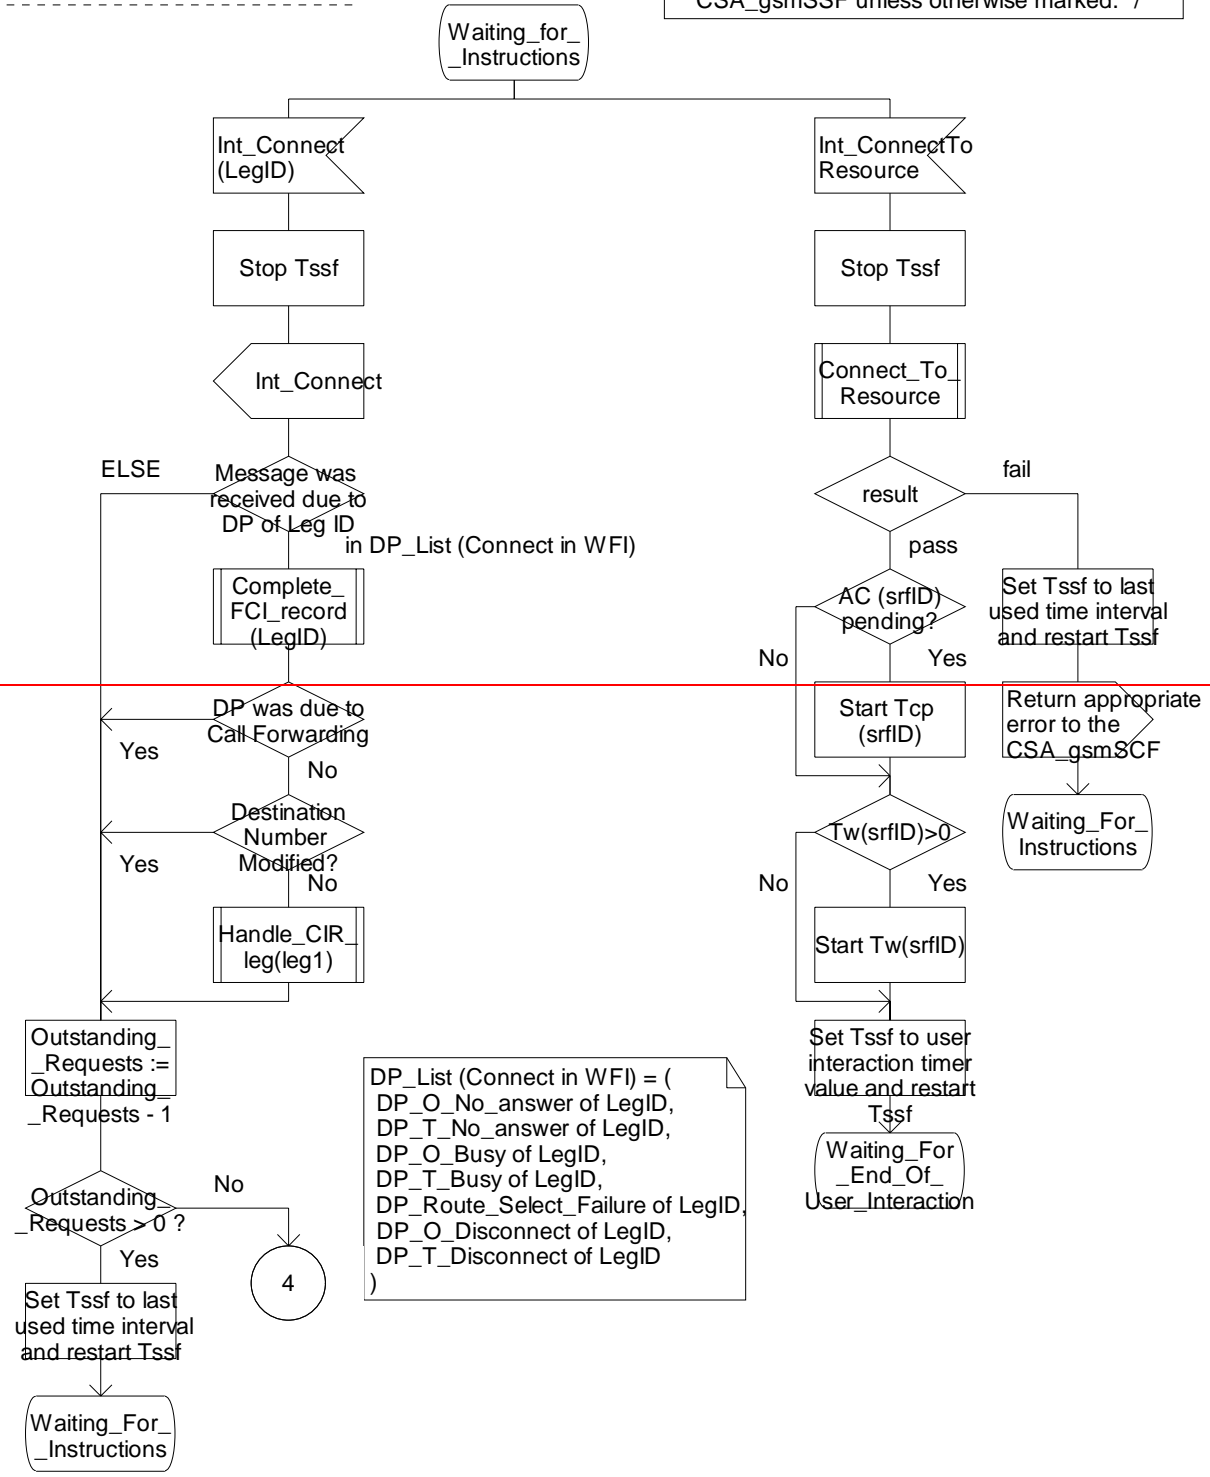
CSA_gsmSSF unless otherwise marked. */

Waiting_for_ _Instructions

Int_Connect (LegID)

Stop Tssf

Int_Connect

ELSE

Message was received due to DP of Leg ID in DP_List (Connect in WFI)

Complete_ FCI_record (LegID)

DP was due to Call Forwarding

Yes

No

Destination Number Modified?

Yes

No

Handle_CIR_ leg(leg1)

Outstanding_ _Requests := Outstanding_ _Requests - 1

Outstanding_ _Requests > 0 ?

No

Yes

4

Set Tssf to last used time interval and restart Tssf

Waiting_For_ _Instructions

DP_List (Connect in WFI) = (
DP_O_No_answer of LegID,
DP_T_No_answer of LegID,
DP_O_Busy of LegID,
DP_T_Busy of LegID,
DP_Route_Select_Failure of LegID,
DP_O_Disconnect of LegID,
DP_T_Disconnect of LegID
)

Int_ConnectTo Resource

Stop Tssf

Connect_To_ Resource

result

fail

pass

AC (srfID) pending?

No

Yes

Set Tssf to last used time interval and restart Tssf

Start Tcp (srfID)

Return appropriate error to the CSA_gsmSCF

Waiting_For_ Instructions

Tw(srfID)>0

No

Yes

Start Tw(srfID)

Set Tssf to user interaction timer value and restart Tssf

Waiting_For _End_Of_ User_Interaction